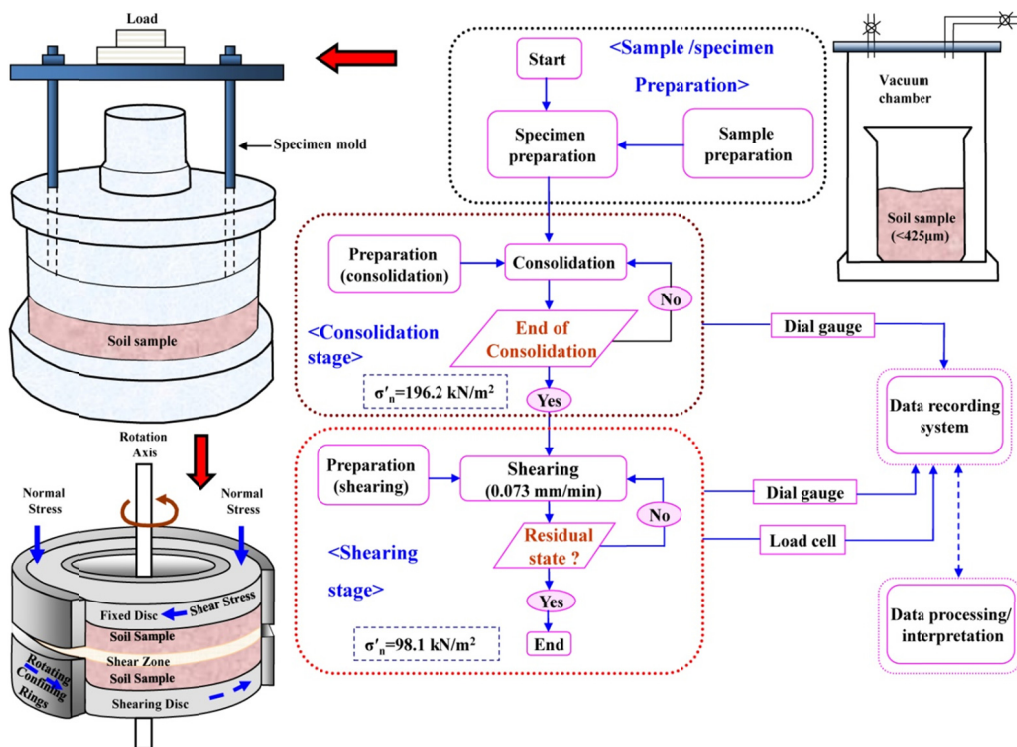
Load

Specimen mold

Soil sample

Rotation Axis

Normal Stress

Normal Stress

Fixed Disc

Shear Stress

Soil Sample

Shear Zone

Soil Sample

Rotating Confining Rings

Shearing Disc

Start

<Sample /specimen Preparation>

Specimen preparation

Sample preparation

Vacuum chamber

Soil sample (<425μm)

Preparation (consolidation)

Consolidation

No

<Consolidation stage>

End of Consolidation

$\sigma'_n$=196.2 kN/m$^2$

Yes

Dial gauge

Data recording system

Preparation (shearing)

Shearing (0.073 mm/min)

No

Dial gauge

<Shearing stage>

Residual state ?

Load cell

Yes

$\sigma'_n$=98.1 kN/m$^2$

End

Data processing/ interpretation